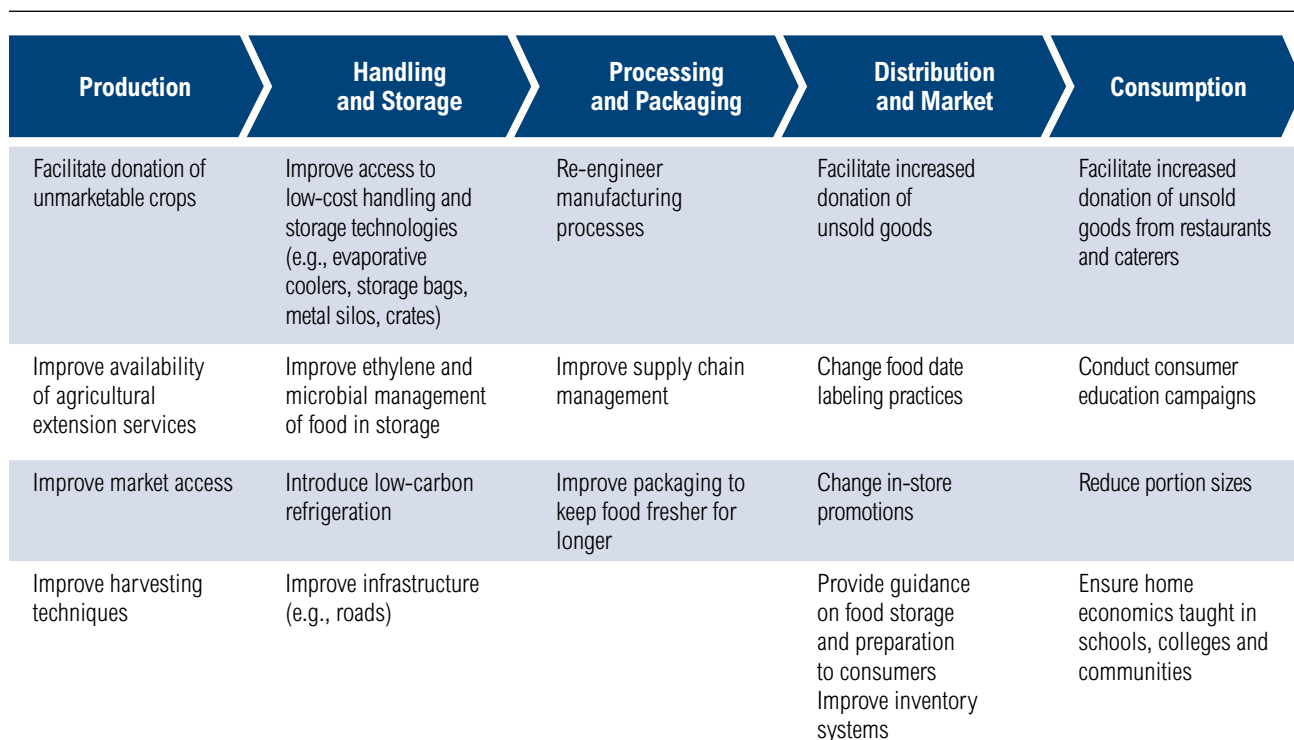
| Production | Handling and Storage | Processing and Packaging | Distribution and Market | Consumption |
|---|---|---|---|---|
| Facilitate donation of unmarketable crops | Improve access to low-cost handling and storage technologies (e.g., evaporative coolers, storage bags, metal silos, crates) | Re-engineer manufacturing processes | Facilitate increased donation of unsold goods | Facilitate increased donation of unsold goods from restaurants and caterers |
| Improve availability of agricultural extension services | Improve ethylene and microbial management of food in storage | Improve supply chain management | Change food date labeling practices | Conduct consumer education campaigns |
| Improve market access | Introduce low-carbon refrigeration | Improve packaging to keep food fresher for longer | Change in-store promotions | Reduce portion sizes |
| Improve harvesting techniques | Improve infrastructure (e.g., roads) | | Provide guidance on food storage and preparation to consumers Improve inventory systems | Ensure home economics taught in schools, colleges and communities |